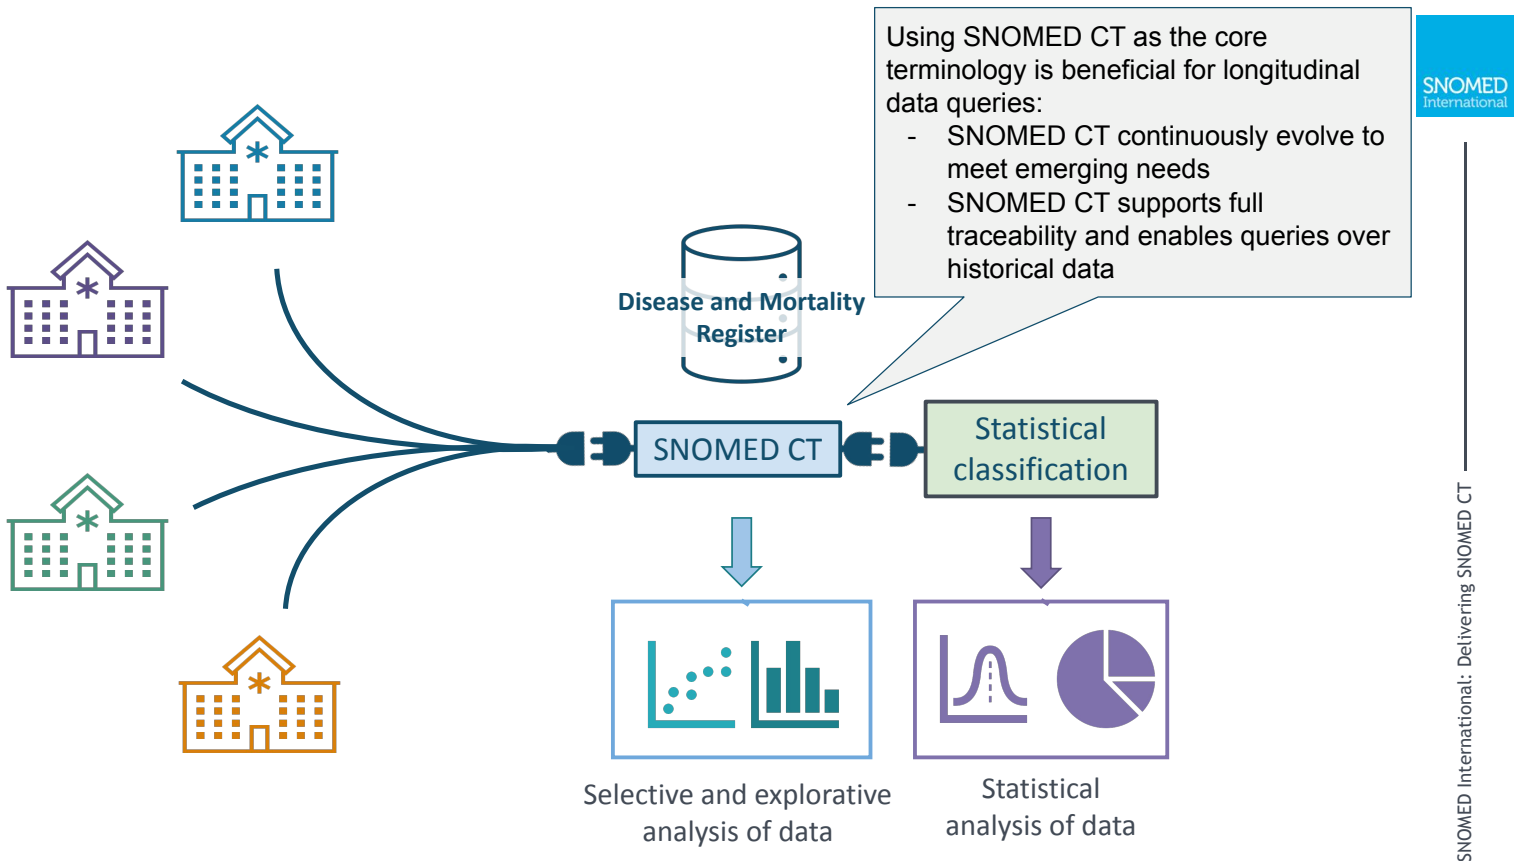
Using SNOMED CT as the core terminology is beneficial for longitudinal data queries:
- SNOMED CT continuously evolve to meet emerging needs
- SNOMED CT supports full traceability and enables queries over historical data

SNOMED International

Disease and Mortality Register

SNOMED CT

Statistical classification

Selective and explorative analysis of data

Statistical analysis of data

SNOMED International: Delivering SNOMED CT